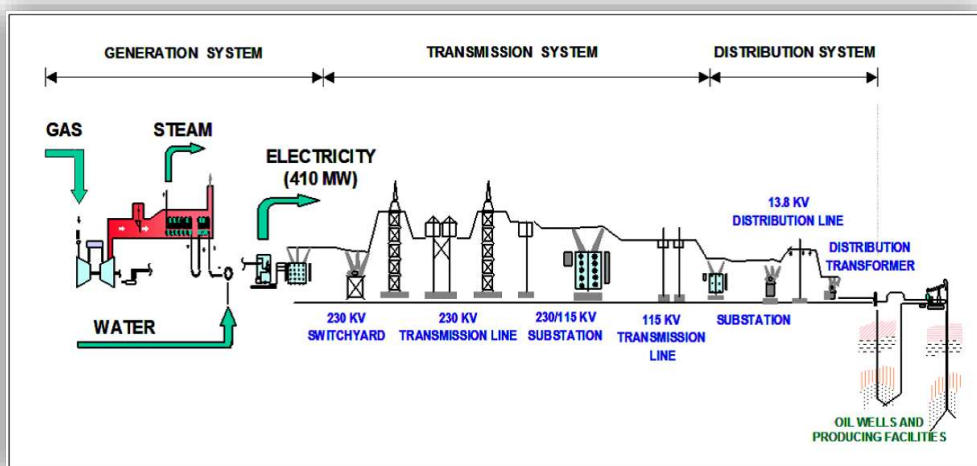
GENERATION SYSTEM
TRANSMISSION SYSTEM
DISTRIBUTION SYSTEM

GAS
STEAM
ELECTRICITY (410 MW)
WATER

230 KV SWITCHYARD
230 KV TRANSMISSION LINE
230/115 KV SUBSTATION
115 KV TRANSMISSION LINE
SUBSTATION
13.8 KV DISTRIBUTION LINE
DISTRIBUTION TRANSFORMER
OIL WELLS AND PRODUCING FACILITIES